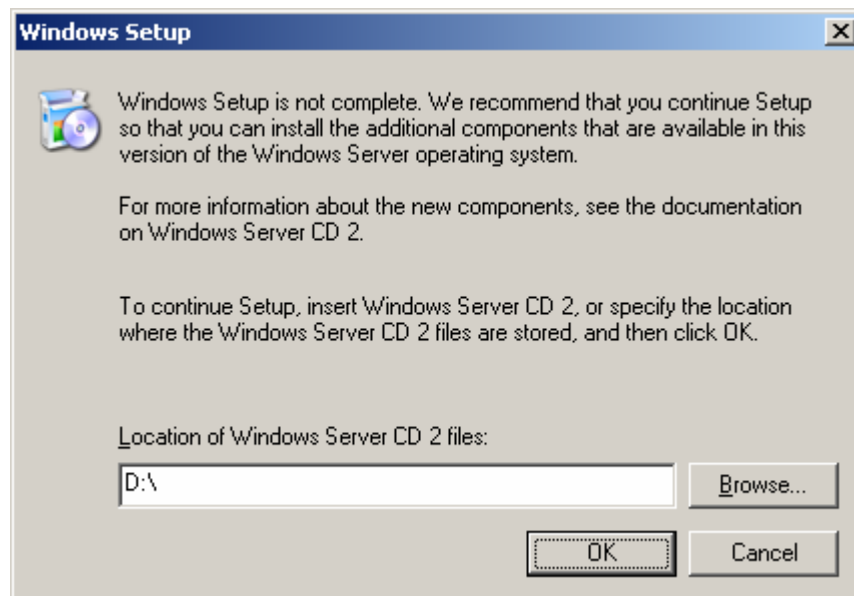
Windows Setup

Windows Setup is not complete. We recommend that you continue Setup so that you can install the additional components that are available in this version of the Windows Server operating system.

For more information about the new components, see the documentation on Windows Server CD 2.

To continue Setup, insert Windows Server CD 2, or specify the location where the Windows Server CD 2 files are stored, and then click OK.

Location of Windows Server CD 2 files:

D:\

Browse...

OK

Cancel